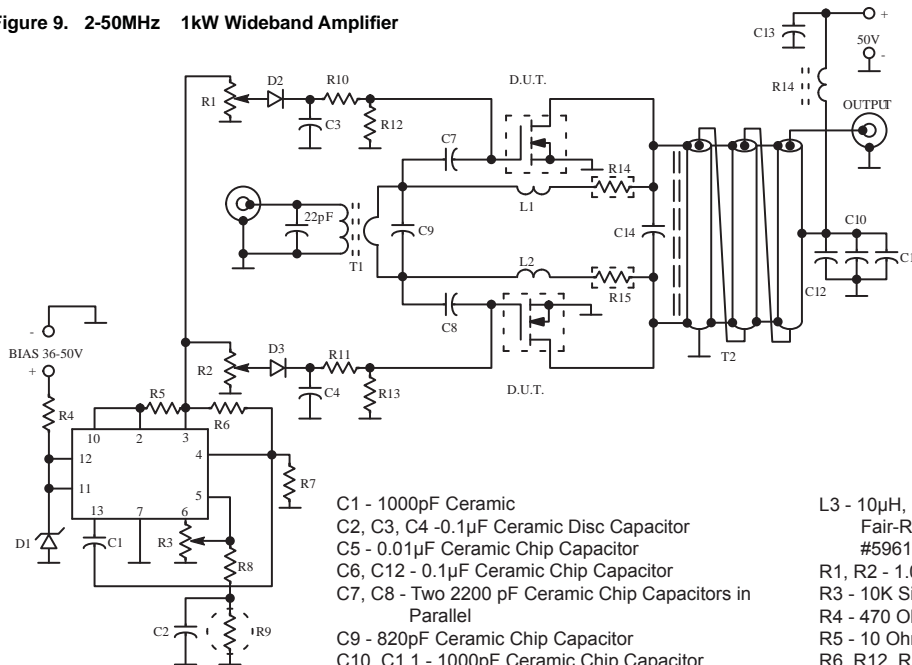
Figure 9. 2-50MHz 1kW Wideband Amplifier

C13

+

50V

-

R14

OUTPUT

R1

D2

R10

D.U.T.

C3

R12

C7

R14

L1

22pF

C9

C14

T1

C10

C1

C12

L2

R15

C8

-

BIAS 36-50V

+

R2

D3

R11

T2

C4

R13

D.U.T.

R4

R5

R6

10

2

3

4

12

R7

11

5

13

7

6

D1

C1

R3

R8

C2

R9

C1 - 1000pF Ceramic
C2, C3, C4 -0.1μF Ceramic Disc Capacitor
C5 - 0.01μF Ceramic Chip Capacitor
C6, C12 - 0.1μF Ceramic Chip Capacitor
C7, C8 - Two 2200 pF Ceramic Chip Capacitors in Parallel
C9 - 820pF Ceramic Chip Capacitor
C10, C1 1 - 1000pF Ceramic Chip Capacitor

L3 - 10μH, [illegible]
Fair-R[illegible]
#5961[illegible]
R1, R2 - 1.0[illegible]
R3 - 10K Si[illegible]
R4 - 470 Oh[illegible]
R5 - 10 Ohm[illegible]
R6, R12, R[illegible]